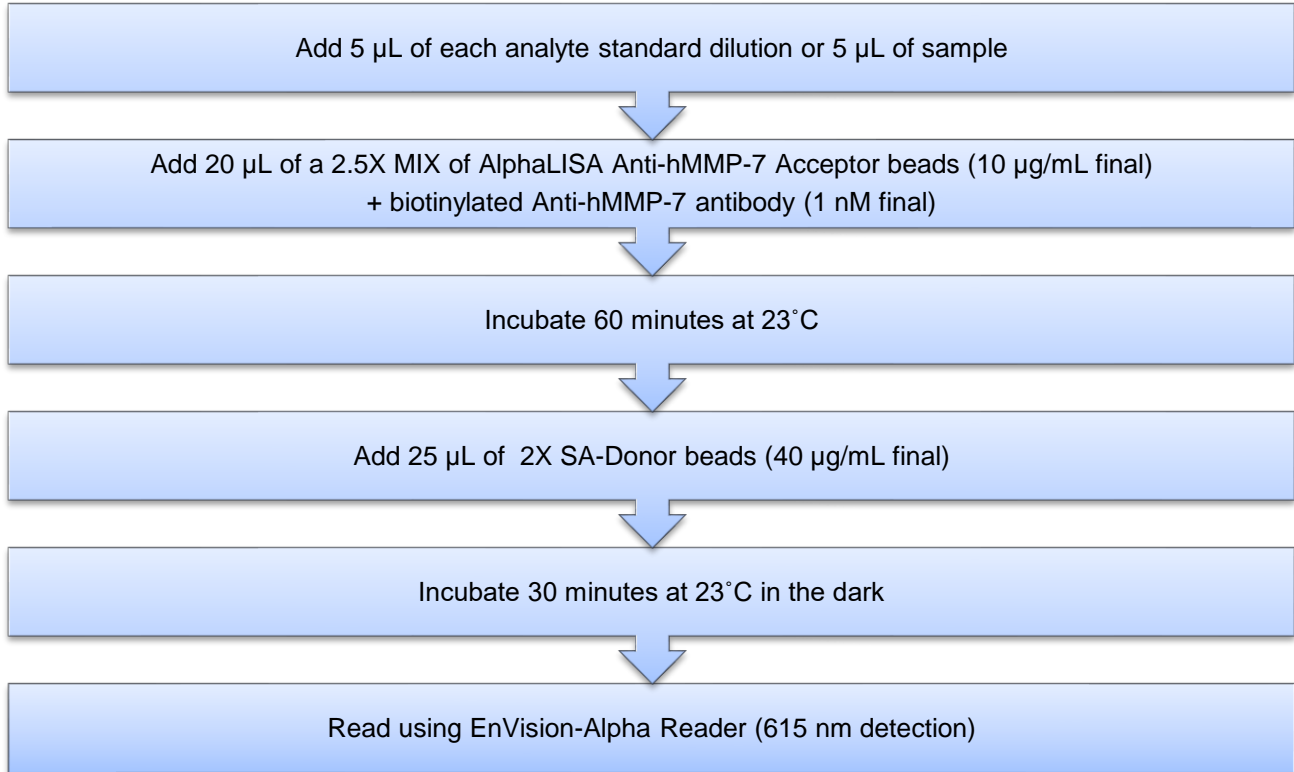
Add 5 µL of each analyte standard dilution or 5 µL of sample

Add 20 µL of a 2.5X MIX of AlphaLISA Anti-hMMP-7 Acceptor beads (10 µg/mL final) + biotinylated Anti-hMMP-7 antibody (1 nM final)

Incubate 60 minutes at 23˚C

Add 25 µL of 2X SA-Donor beads (40 µg/mL final)

Incubate 30 minutes at 23˚C in the dark

Read using EnVision-Alpha Reader (615 nm detection)